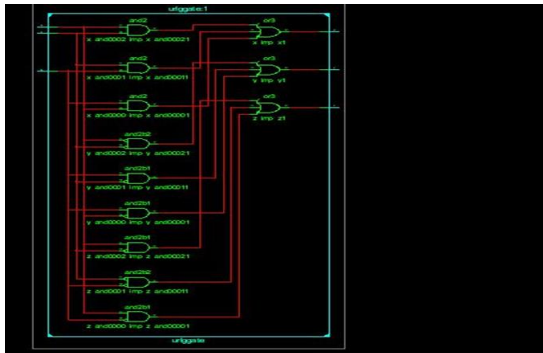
urlggate:1

and2
x and0002 imp x and00021

and2
x and0001 imp x and00011

and2
x and0000 imp x and00001

and2b2
y and0002 imp y and00021

and2b1
y and0001 imp y and00011

and2b1
y and0000 imp y and00001

and2b1
z and0002 imp z and00021

and2b1
z and0001 imp z and00011

and2b1
z and0000 imp z and00001

or3
x imp x1

or3
y imp y1

or3
z imp z1

urlggate